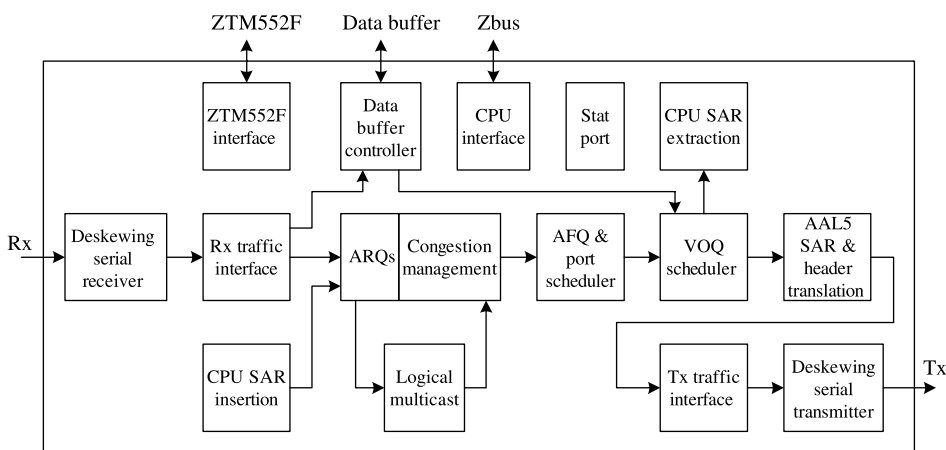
ZTM552F
Data buffer
Zbus

ZTM552F interface

Data buffer controller

CPU interface

Stat port

CPU SAR extraction

Rx

Deskewing serial receiver

Rx traffic interface

ARQs

Congestion management

AFQ & port scheduler

VOQ scheduler

AAL5 SAR & header translation

CPU SAR insertion

Logical multicast

Tx traffic interface

Deskewing serial transmitter

Tx